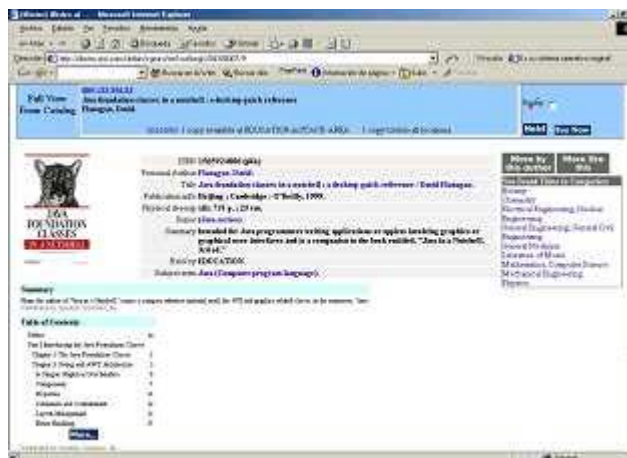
Full View From Catalog

Java foundation classes in a nutshell : a desktop quick reference
Flanagan, David.

Personal Author: Flanagan, David.
Title: Java foundation classes in a nutshell : a desktop quick reference / David Flanagan.
Publication info: Beijing ; Cambridge : O'Reilly, 1999.
Physical descrip: xiii, 731 p. ; 23 cm.
Series: (Java series)
Held by: EDUCATION
Subject term: Java (Computer program language).

JAVA FOUNDATION CLASSES IN A NUTSHELL

More by this author
More like this

Summary

Table of Contents

Hold

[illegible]